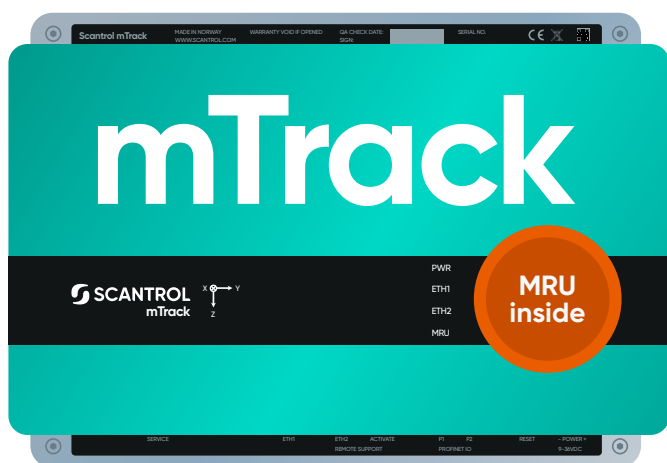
Scantrol mTrack MADE IN NORWAY WWW.SCANTROL.COM WARRANTY VOID IF OPENED QA CHECK DATE: SIGN: SERIAL NO: CE

mTrack

SCANTROL mTrack

X Y Z

PWR
ETH1
ETH2
MRU

MRU inside

SERVICE ETH1 ETH2 ACTIVATE REMOTE SUPPORT P1 P2 PROFINET IO RESET – POWER + 9-36VDC